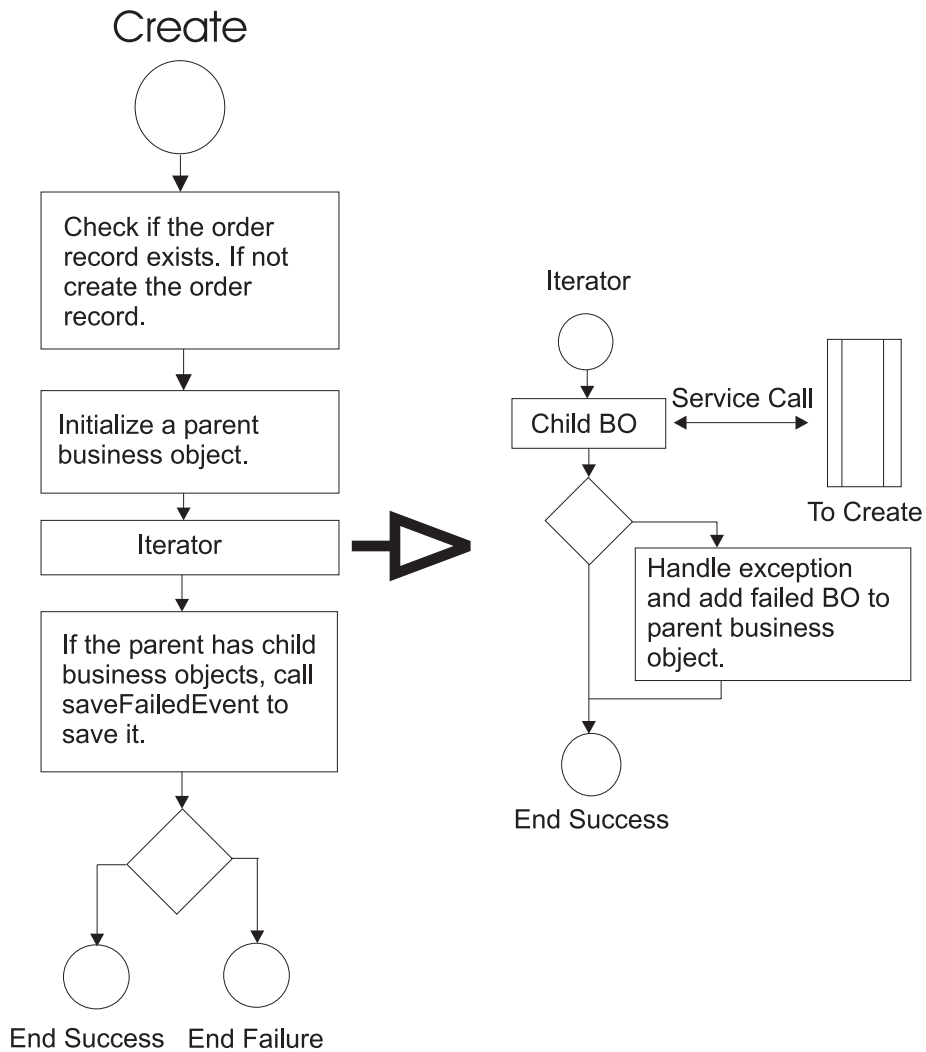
Create

Check if the order record exists. If not create the order record.

Initialize a parent business object.

Iterator

If the parent has child business objects, call saveFailedEvent to save it.

End Success

End Failure

Iterator

Child BO

Service Call

To Create

Handle exception and add failed BO to parent business object.

End Success